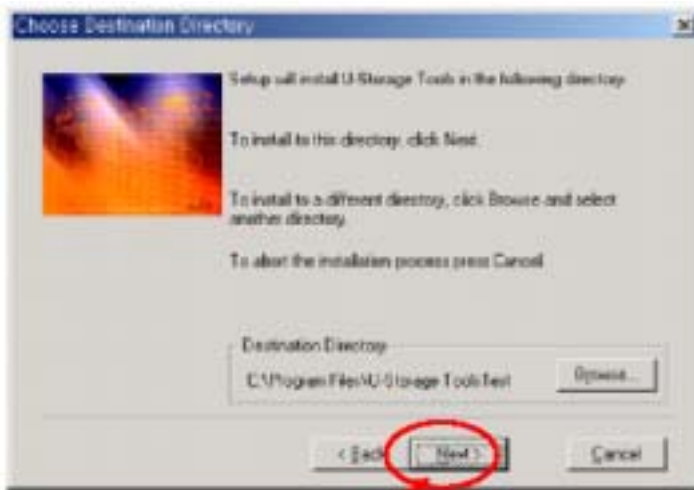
Choose Destination Directory

Setup will install U-Storage Tools in the following directory.

To install to this directory, click Next.

To install to a different directory, click Browse and select another directory.

To abort the installation process press Cancel.

Destination Directory

C:\Program Files\U-Storage Tools\test

Browse...

< Back

Next >

Cancel